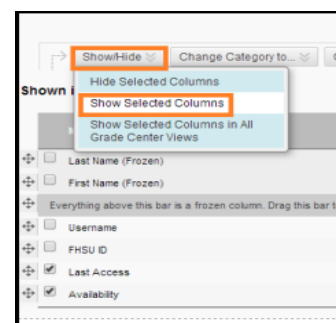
Show/Hide

Change Category to...

Shown i

Hide Selected Columns

Show Selected Columns

Show Selected Columns in All Grade Center Views

Last Name (Frozen)

First Name (Frozen)

Everything above this bar is a frozen column. Drag this bar t

Username

FHSU ID

Last Access

Availability